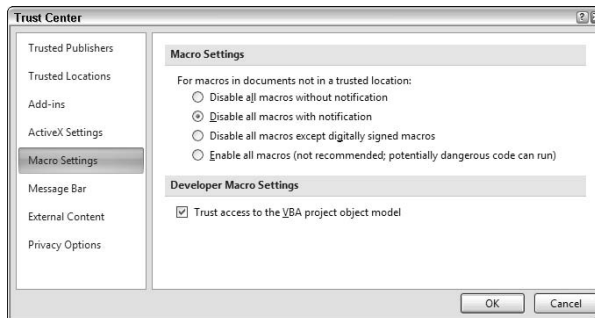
Trust Center

Trusted Publishers
Trusted Locations
Add-ins
ActiveX Settings
Macro Settings
Message Bar
External Content
Privacy Options

Macro Settings

For macros in documents not in a trusted location:

Disable all macros without notification
Disable all macros with notification
Disable all macros except digitally signed macros
Enable all macros (not recommended; potentially dangerous code can run)

Developer Macro Settings

Trust access to the VBA project object model

OK
Cancel